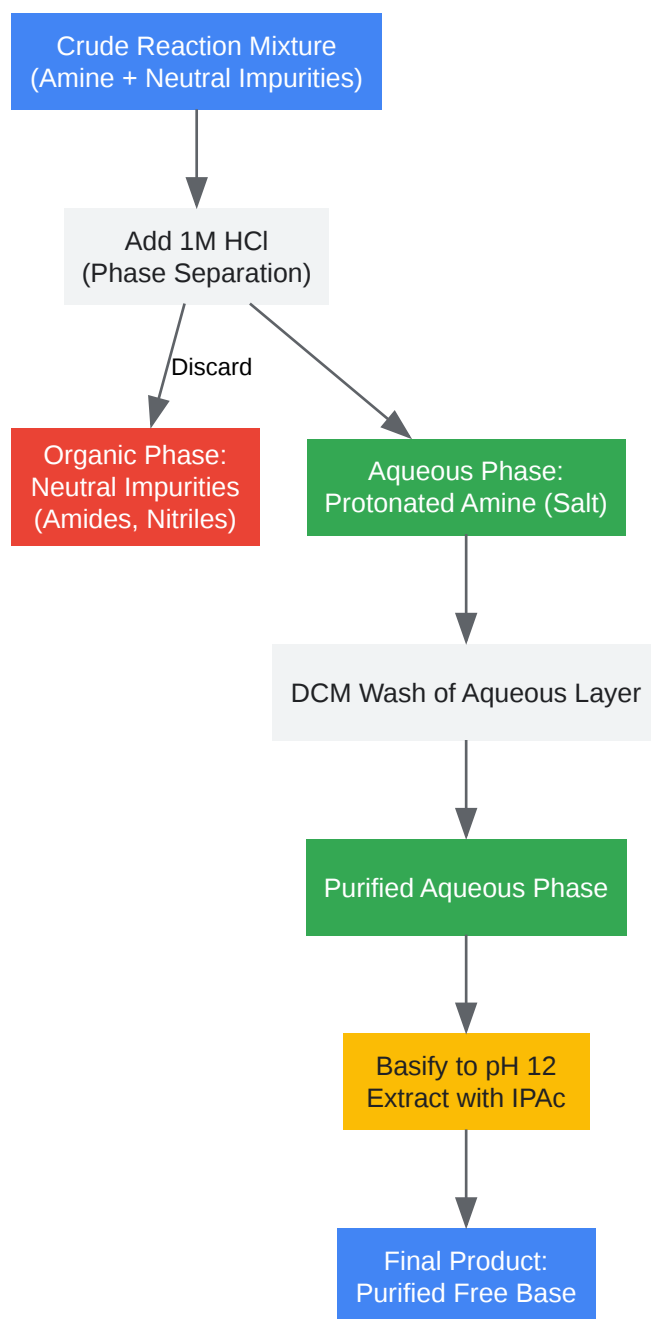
Crude Reaction Mixture
(Amine + Neutral Impurities)

Add 1M HCl
(Phase Separation)

Discard

Organic Phase:
Neutral Impurities
(Amides, Nitriles)

Aqueous Phase:
Protonated Amine (Salt)

DCM Wash of Aqueous Layer

Purified Aqueous Phase

Basify to pH 12
Extract with IPAc

Final Product:
Purified Free Base